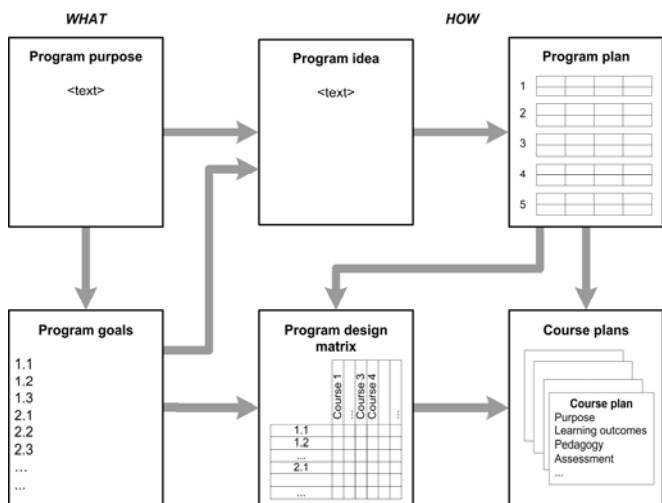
WHAT

HOW

Program purpose

<text>

Program idea

<text>

Program plan

1
2
3
4
5

Program goals

1.1
1.2
1.3
2.1
2.2
2.3
...
...

Program design matrix

Course 1
Course 2
Course 3
Course 4
...

1.1
1.2
...
2.1
...

Course plans

Course plan
Purpose
Learning outcomes
Pedagogy
Assessment
...